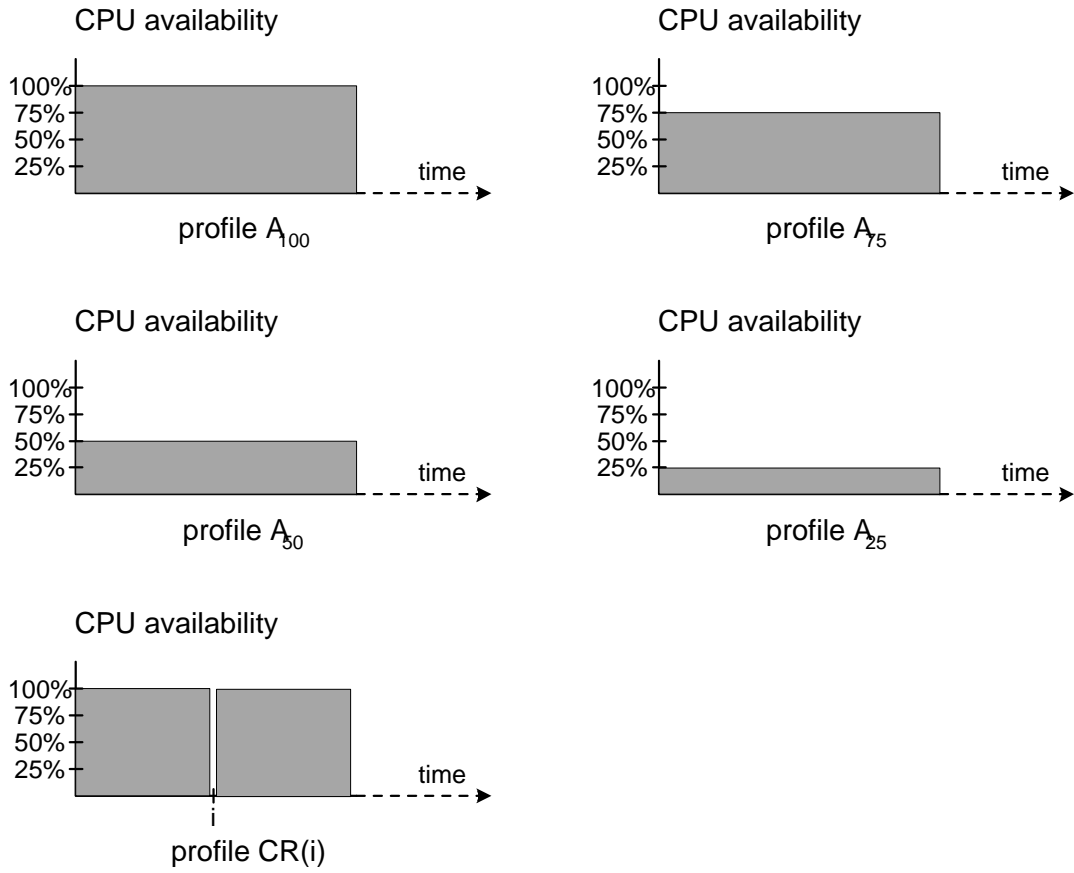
CPU availability

100%
75%
50%
25%
time

profile $A_{100}$

CPU availability

100%
75%
50%
25%
time

profile $A_{75}$

CPU availability

100%
75%
50%
25%
time

profile $A_{50}$

CPU availability

100%
75%
50%
25%
time

profile $A_{25}$

CPU availability

100%
75%
50%
25%
time
i

profile CR(i)